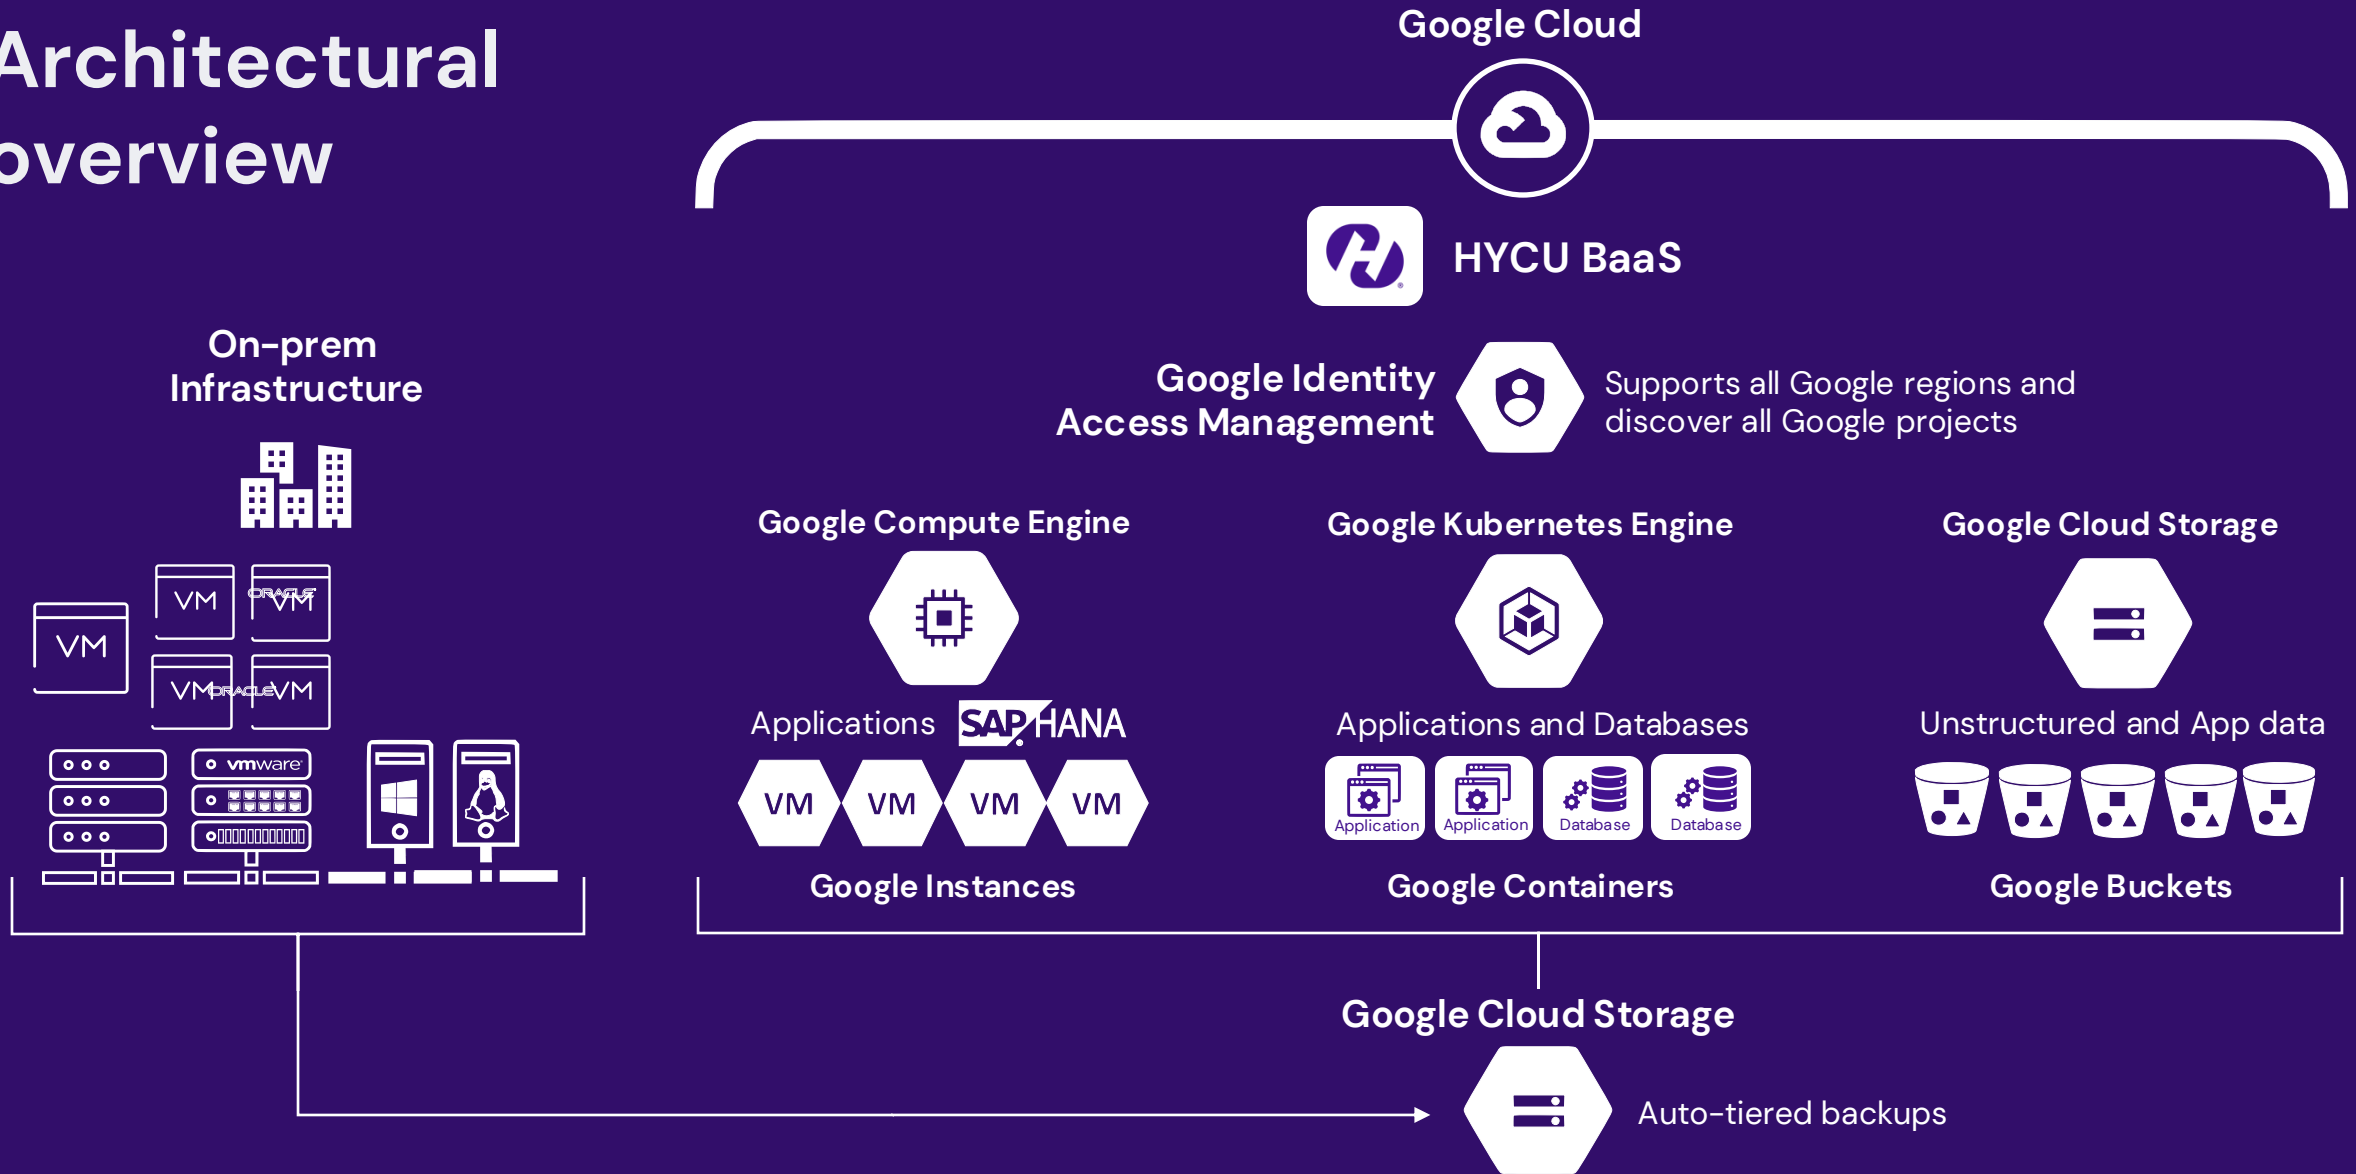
Architectural overview

Google Cloud

HYCU BaaS

On-prem Infrastructure

Google Identity Access Management

Supports all Google regions and discover all Google projects

VM VM ORACLE VM VM ORACLE VM VM

vmware

Google Compute Engine

Applications SAP HANA

VM VM VM VM

Google Instances

Google Kubernetes Engine

Applications and Databases

Application Application Database Database

Google Containers

Google Cloud Storage

Unstructured and App data

Google Buckets

Google Cloud Storage

Auto-tiered backups